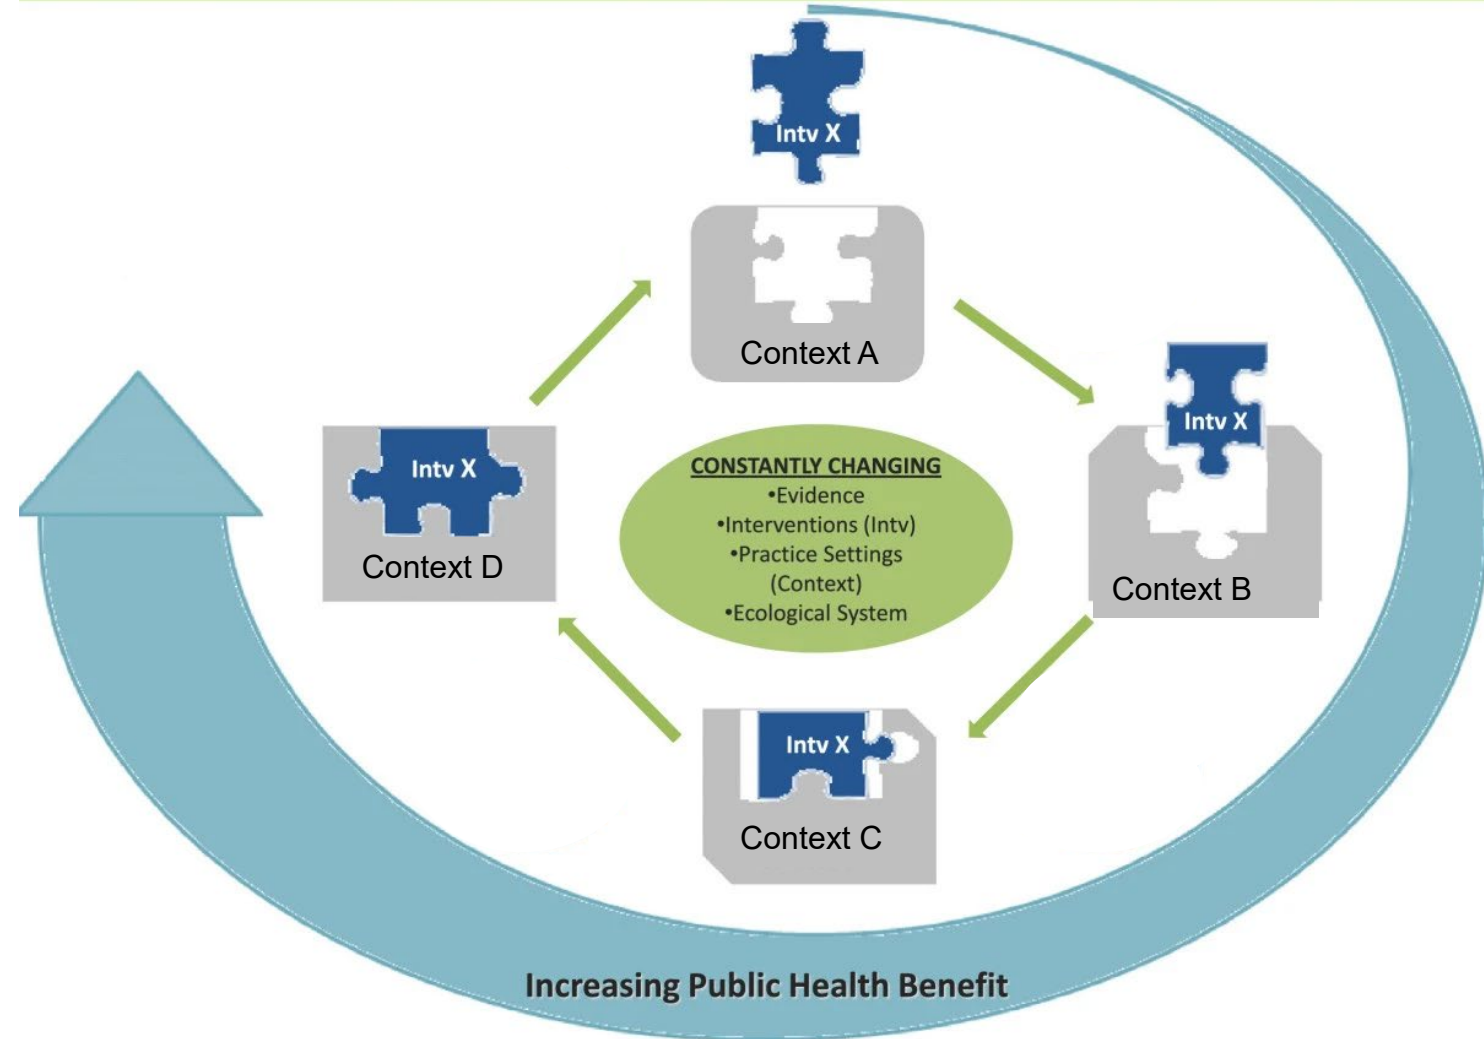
Intv X

Context A

Intv X

Context B

CONSTANTLY CHANGING
•Evidence
•Interventions (Intv)
•Practice Settings (Context)
•Ecological System

Intv X

Context D

Intv X

Context C

Increasing Public Health Benefit